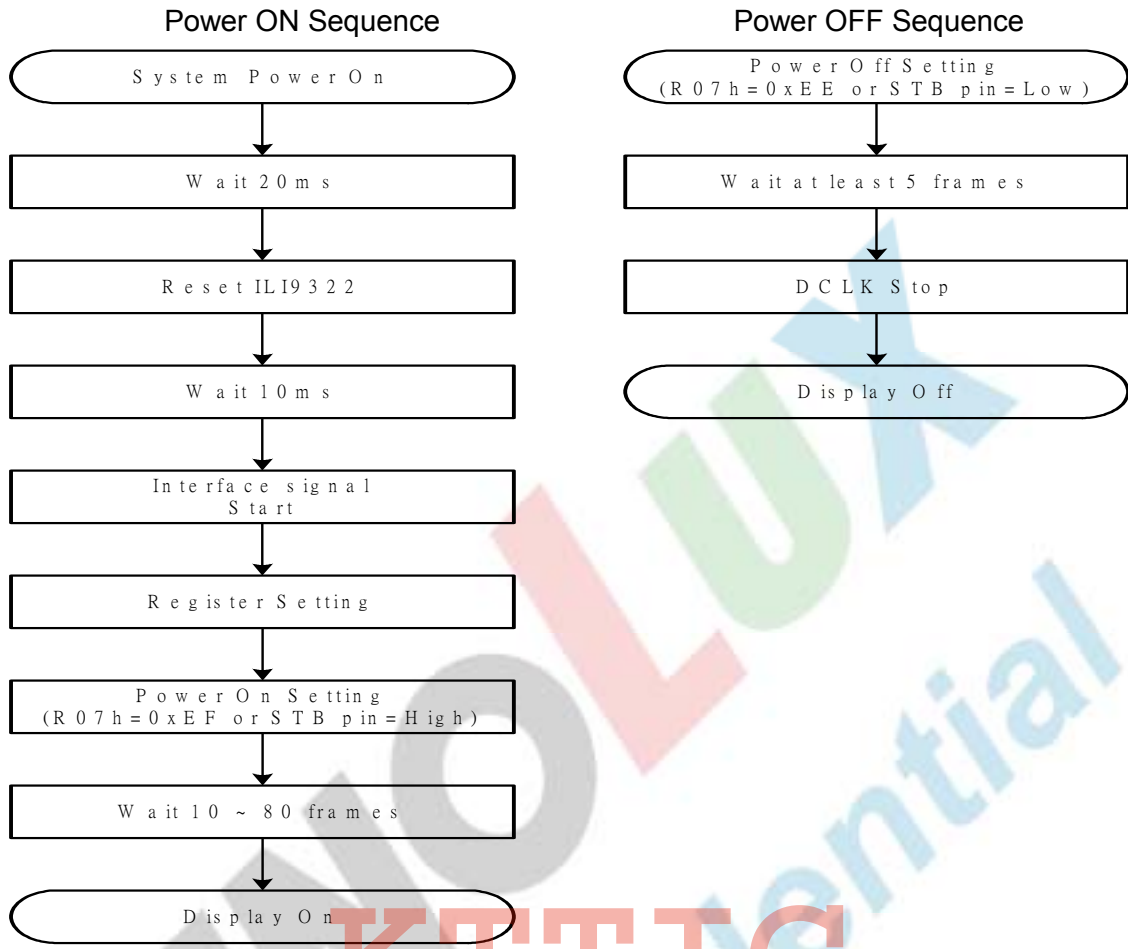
Power ON Sequence

System PowerOn

Wait 20ms

Reset ILI9322

Wait 10ms

Interface signal Start

Register Setting

Power On Setting (R07h=0xEF or STB pin=High)

Wait 10 ~ 80 frames

Display On

Power OFF Sequence

Power Off Setting (R07h=0xEE or STB pin=Low)

Wait at least 5 frames

DCLK Stop

Display Off

INNOLUX

Confidential

KTTTTC